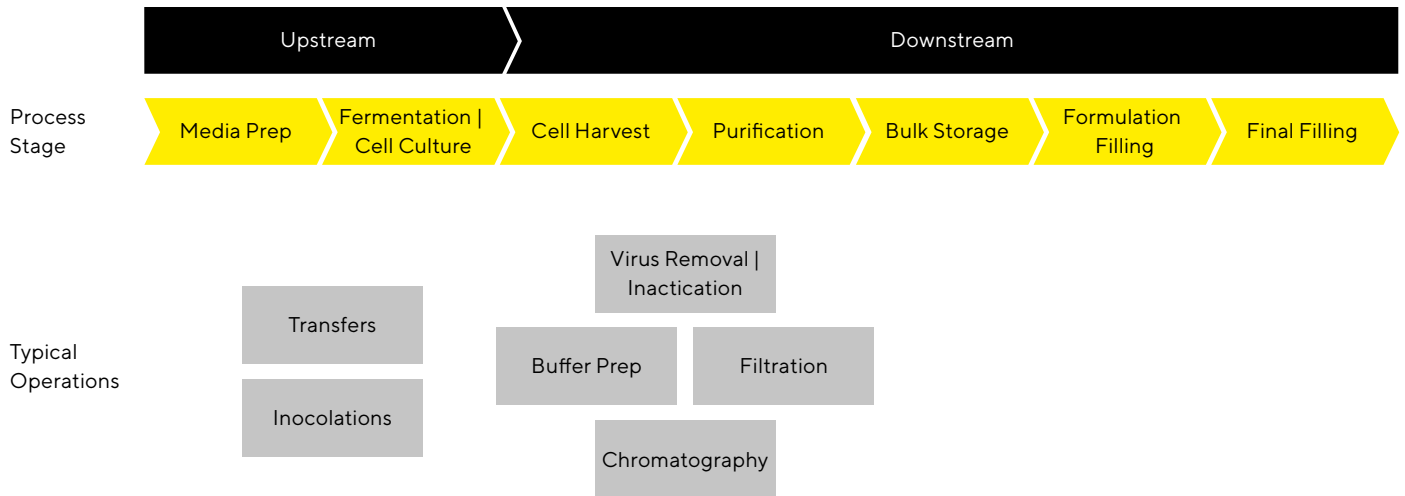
Upstream

Downstream

Process Stage

Media Prep

Fermentation | Cell Culture

Cell Harvest

Purification

Bulk Storage

Formulation Filling

Final Filling

Typical Operations

Transfers

Inocolations

Virus Removal | Inactication

Buffer Prep

Filtration

Chromatography